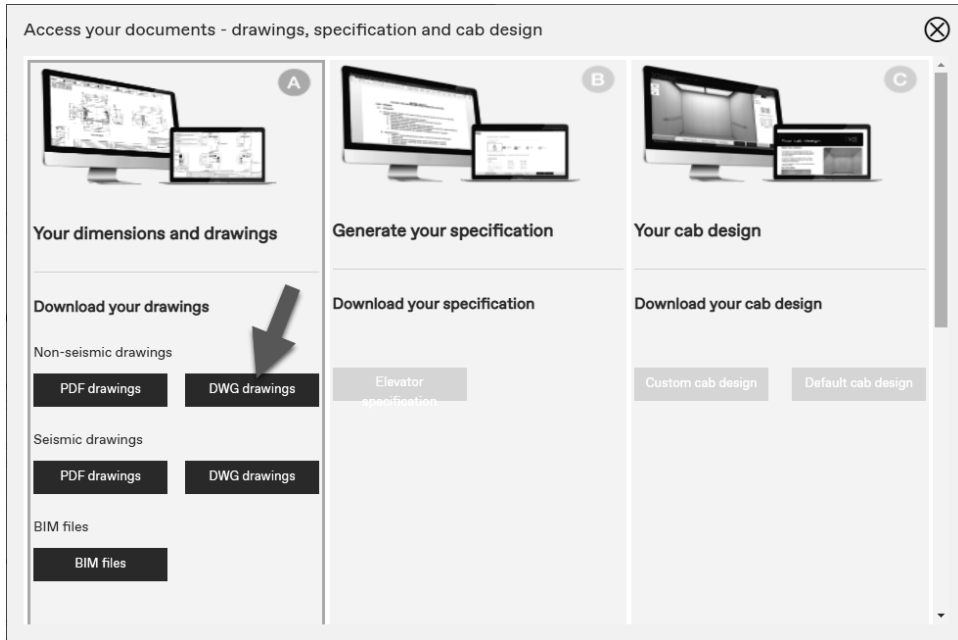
Access your documents - drawings, specification and cab design

A

Your dimensions and drawings

Download your drawings

Non-seismic drawings

PDF drawings

DWG drawings

Seismic drawings

PDF drawings

DWG drawings

BIM files

BIM files

B

Generate your specification

Download your specification

Elevator specification

C

Your cab design

Download your cab design

Custom cab design

Default cab design